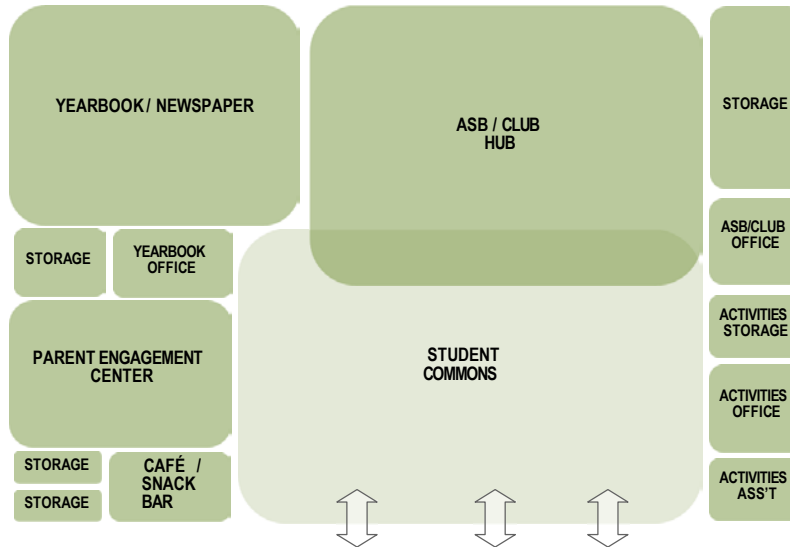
YEARBOOK / NEWSPAPER

ASB / CLUB HUB

STORAGE

STORAGE

YEARBOOK OFFICE

ASB/CLUB OFFICE

PARENT ENGAGEMENT CENTER

STUDENT COMMONS

ACTIVITIES STORAGE

ACTIVITIES OFFICE

STORAGE

STORAGE

CAFÉ / SNACK BAR

ACTIVITIES ASS'T